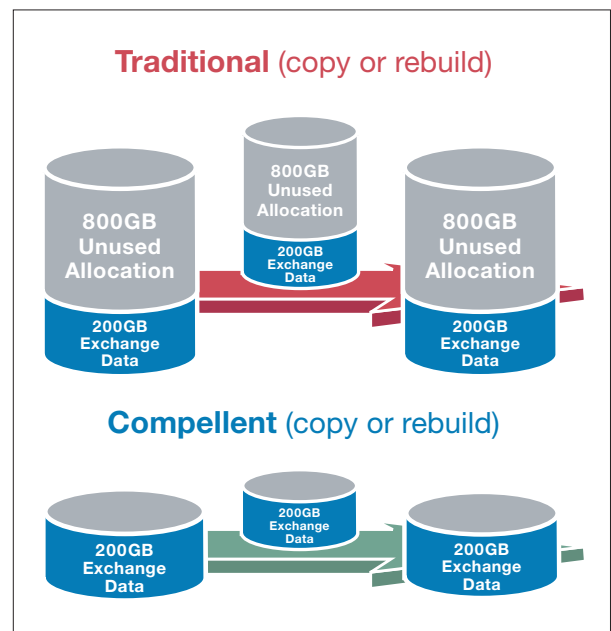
Traditional (copy or rebuild)

800GB Unused Allocation

200GB Exchange Data

800GB Unused Allocation

200GB Exchange Data

800GB Unused Allocation

200GB Exchange Data

Compellent (copy or rebuild)

200GB Exchange Data

200GB Exchange Data

200GB Exchange Data